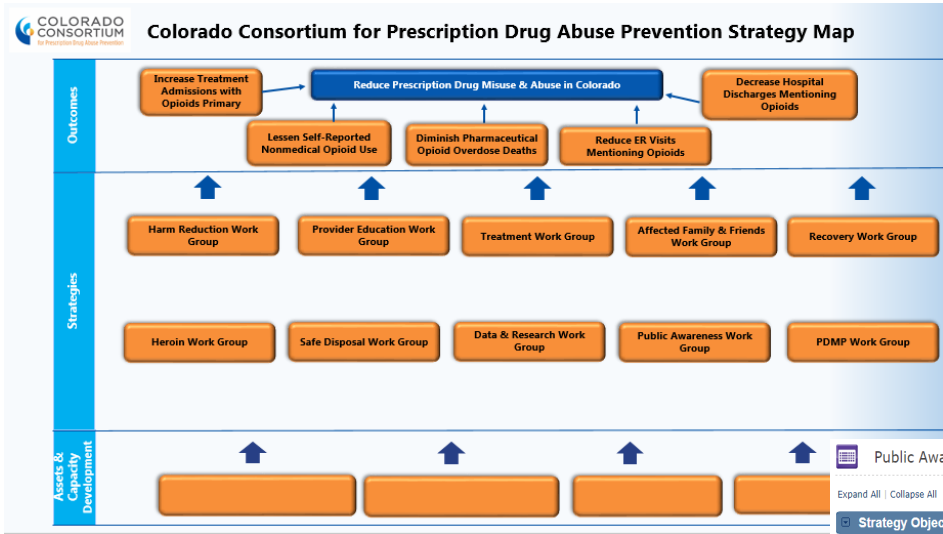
COLORADO CONSORTIUM for Prescription Drug Abuse Prevention

Colorado Consortium for Prescription Drug Abuse Prevention Strategy Map

Outcomes

Increase Treatment Admissions with Opioids Primary

Reduce Prescription Drug Misuse & Abuse in Colorado

Decrease Hospital Discharges Mentioning Opioids

Lessen Self-Reported Nonmedical Opioid Use

Diminish Pharmaceutical Opioid Overdose Deaths

Reduce ER Visits Mentioning Opioids

Strategies

Harm Reduction Work Group

Provider Education Work Group

Treatment Work Group

Affected Family & Friends Work Group

Recovery Work Group

Heroin Work Group

Safe Disposal Work Group

Data & Research Work Group

Public Awareness Work Group

PDMP Work Group

Assets & Capacity Development

Public Awa

Expand All | Collapse All

Strategy Objec